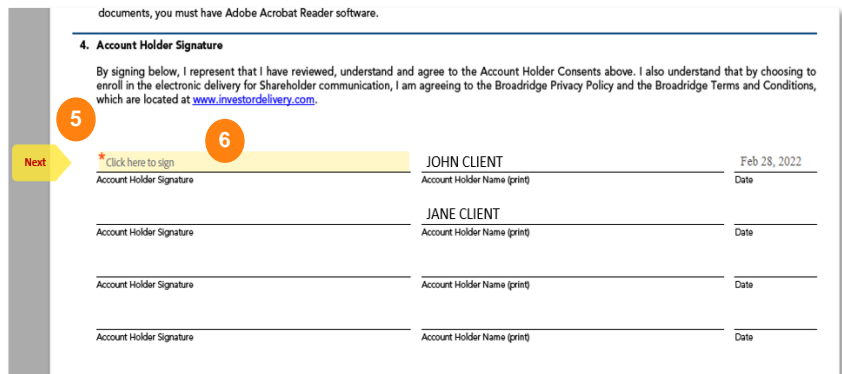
documents, you must have Adobe Acrobat Reader software.

4. Account Holder Signature

By signing below, I represent that I have reviewed, understand and agree to the Account Holder Consents above. I also understand that by choosing to enroll in the electronic delivery for Shareholder communication, I am agreeing to the Broadridge Privacy Policy and the Broadridge Terms and Conditions, which are located at www.investordelivery.com.

5

6

Next

*Click here to sign

JOHN CLIENT

Feb 28, 2022

Account Holder Signature

Account Holder Name (print)

Date

JANE CLIENT

Account Holder Signature

Account Holder Name (print)

Date

Account Holder Signature

Account Holder Name (print)

Date

Account Holder Signature

Account Holder Name (print)

Date